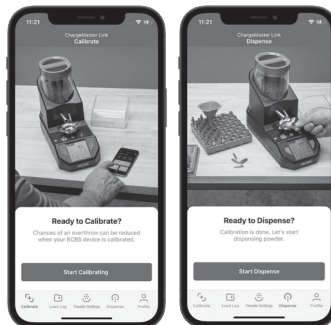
11:21

ChargeMaster Link
Calibrate

Ready to Calibrate?

Chances of an overthrow can be reduced when your RCBS device is calibrated.

Start Calibrating

Calibrate Load Log Powder Settings Dispense Profile

11:21

ChargeMaster Link
Dispense

Ready to Dispense?

Calibration is done. Let's start dispensing powder.

Start Dispense

Calibrate Load Log Powder Settings Dispense Profile